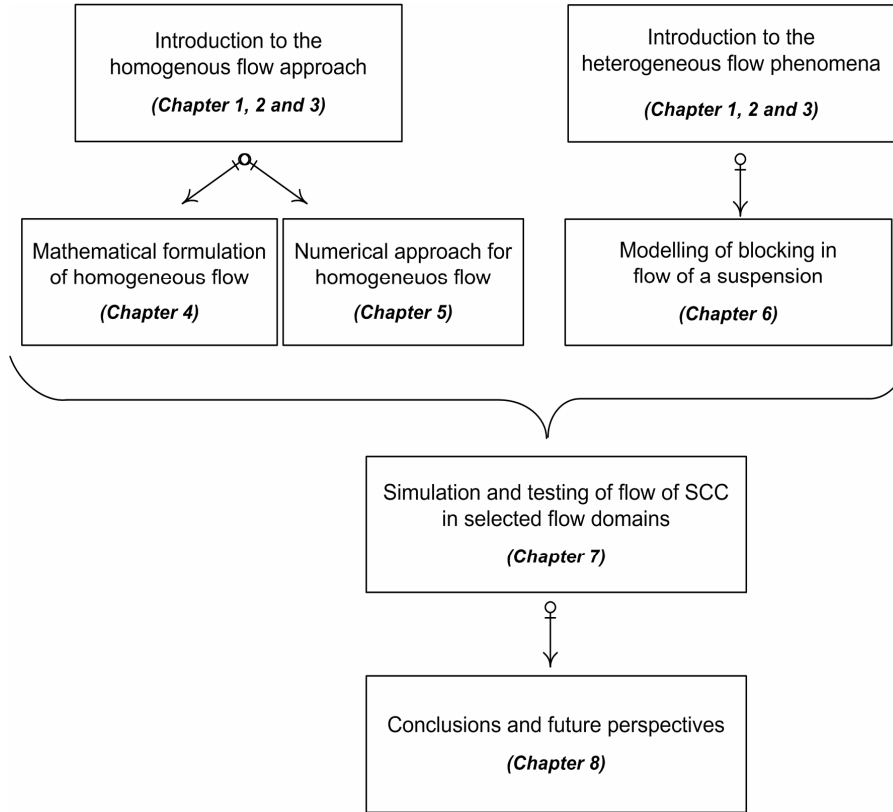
Introduction to the homogenous flow approach

*(Chapter 1, 2 and 3)*

Introduction to the heterogeneous flow phenomena

*(Chapter 1, 2 and 3)*

Mathematical formulation of homogeneous flow

*(Chapter 4)*

Numerical approach for homogeneuos flow

*(Chapter 5)*

Modelling of blocking in flow of a suspension

*(Chapter 6)*

Simulation and testing of flow of SCC in selected flow domains

*(Chapter 7)*

Conclusions and future perspectives

*(Chapter 8)*